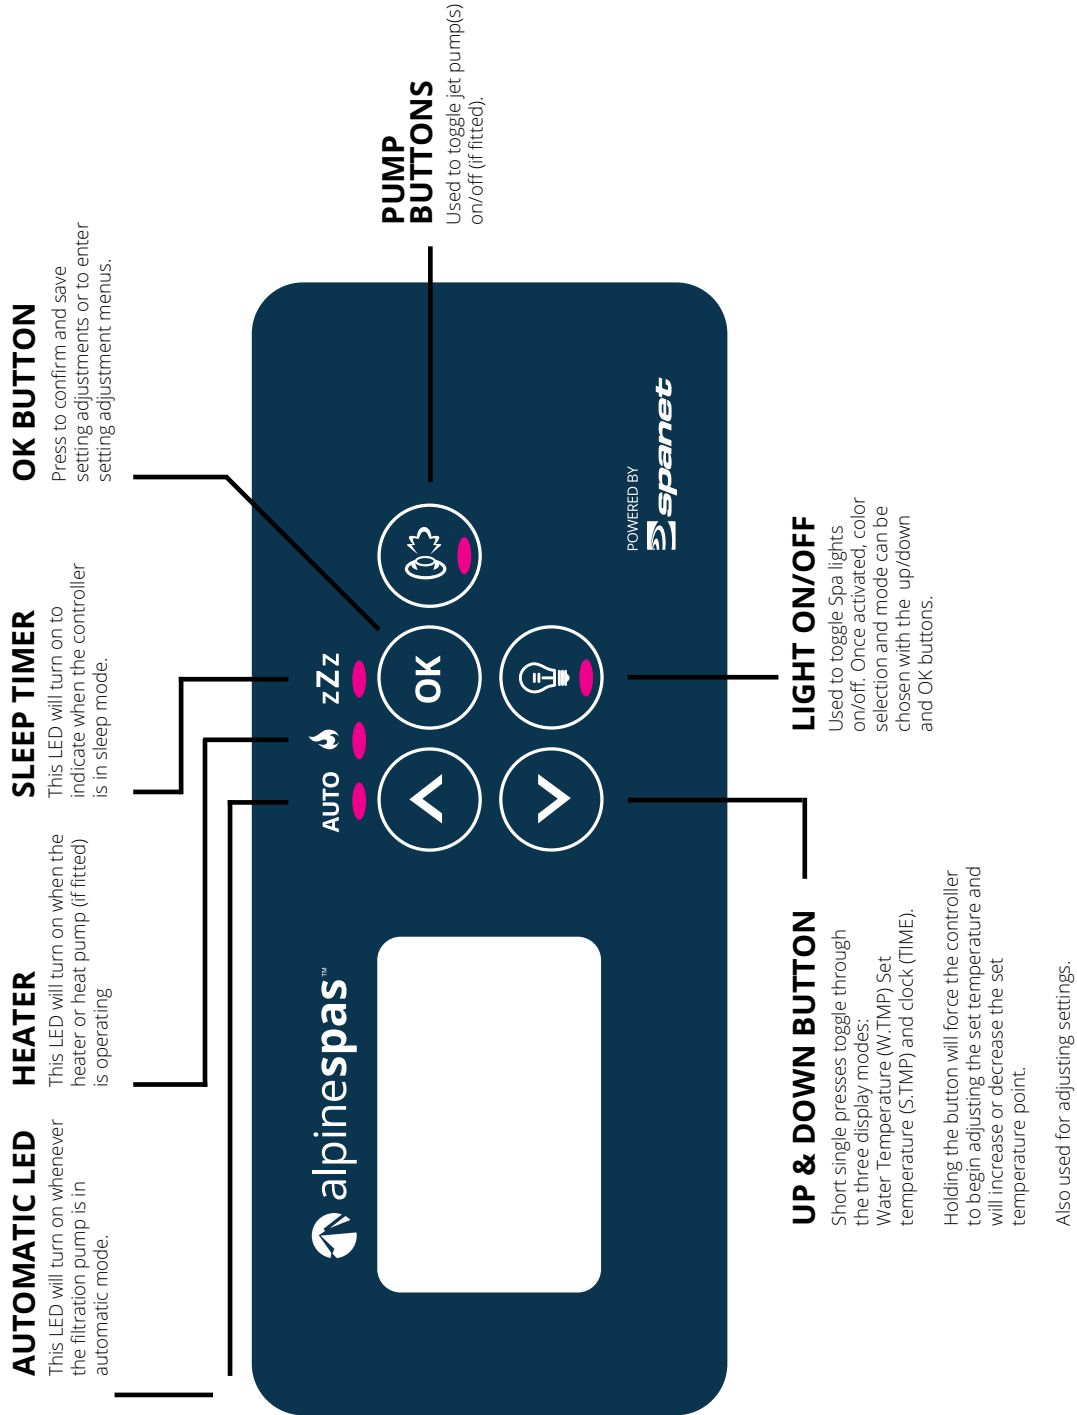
AUTOMATIC LED
This LED will turn on whenever the filtration pump is in automatic mode.

HEATER
This LED will turn on when the heater or heat pump (if fitted) is operating

SLEEP TIMER
This LED will turn on to indicate when the controller is in sleep mode.

OK BUTTON
Press to confirm and save setting adjustments or to enter setting adjustment menus.

PUMP BUTTONS
Used to toggle jet pump(s) on/off (if fitted).

alpinespas™

AUTO

zZz

OK

POWERED BY spanet

LIGHT ON/OFF
Used to toggle Spa lights on/off. Once activated, color selection and mode can be chosen with the up/down and OK buttons.

UP & DOWN BUTTON
Short single presses toggle through the three display modes: Water Temperature (W.TMP) Set temperature (S.TMP) and clock (TIME).

Holding the button will force the controller to begin adjusting the set temperature and will increase or decrease the set temperature point.

Also used for adjusting settings.